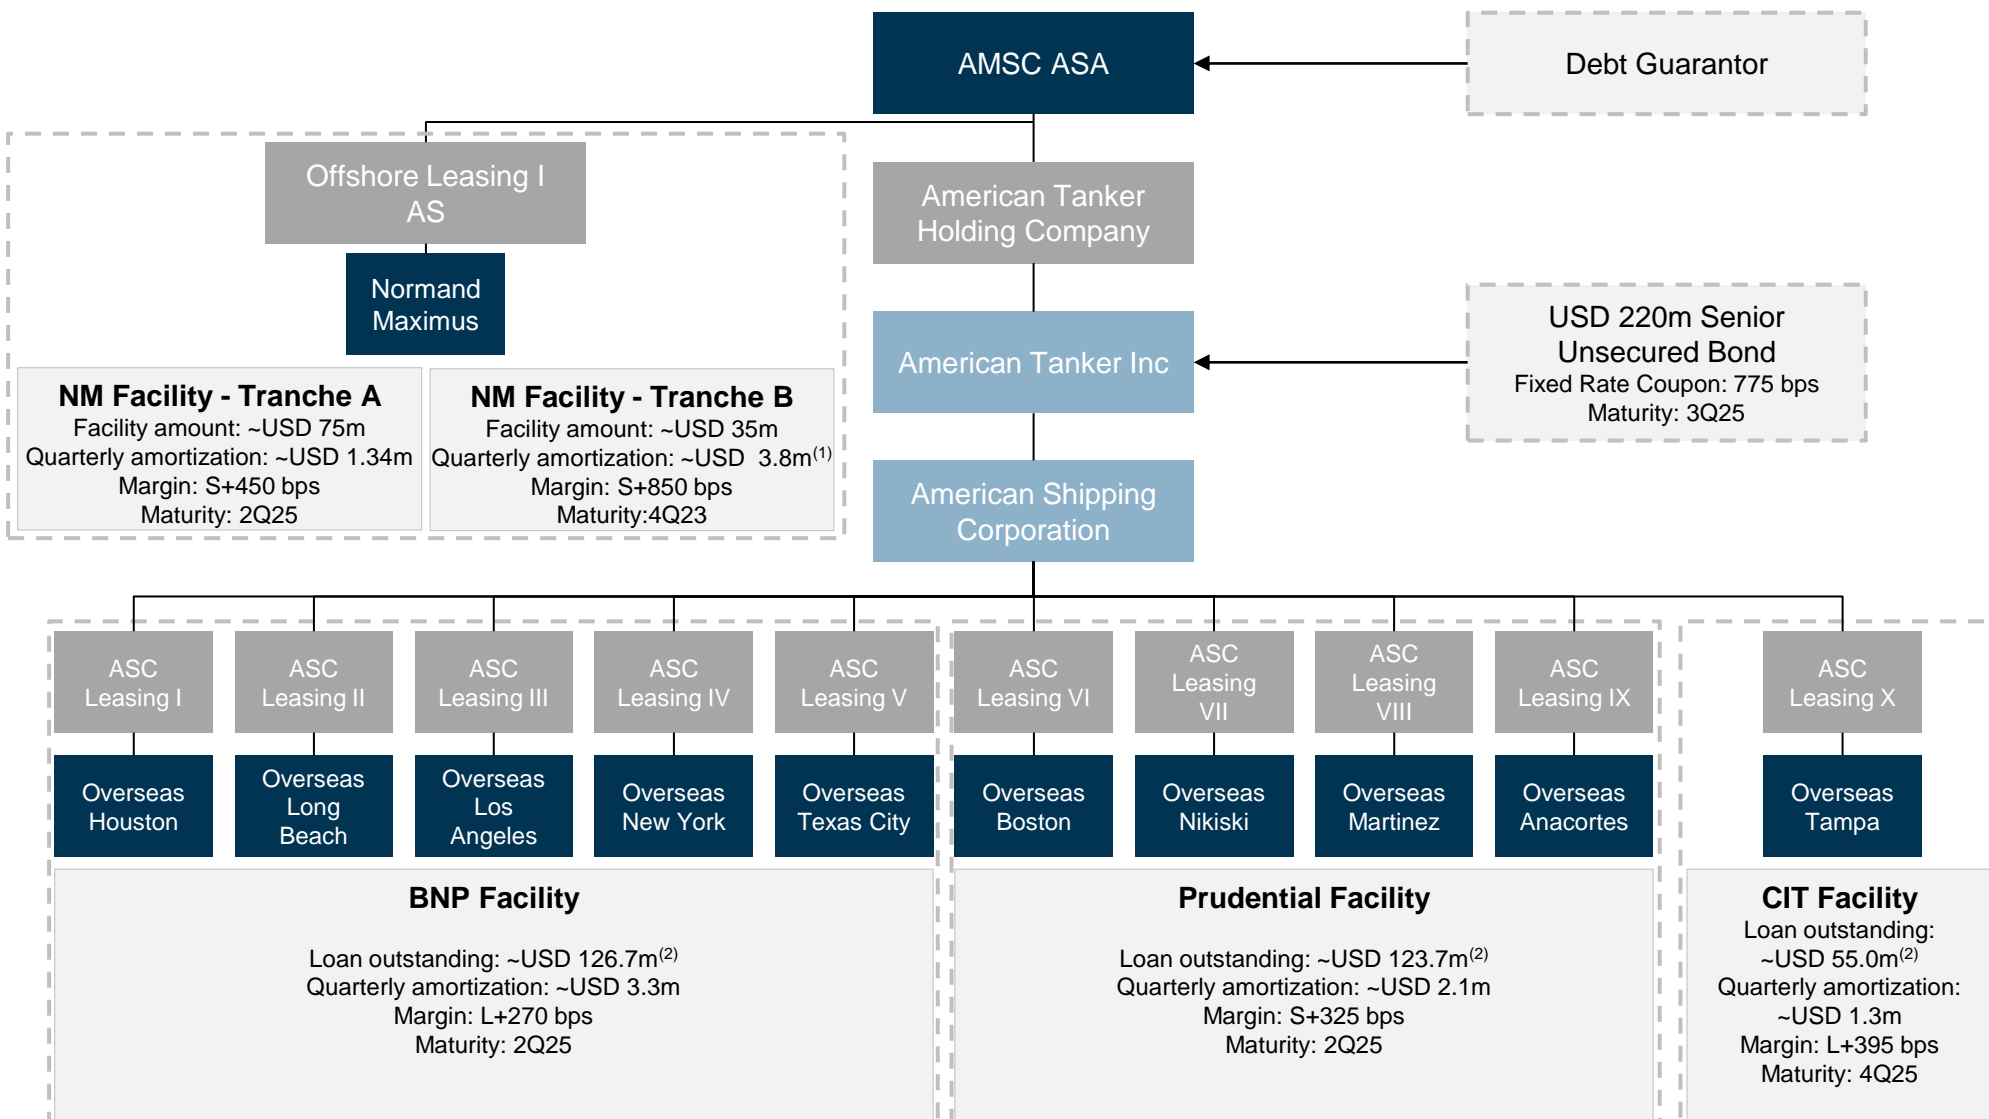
AMSC ASA

Debt Guarantor

Offshore Leasing I AS

Normand Maximus

American Tanker Holding Company

American Tanker Inc

USD 220m Senior Unsecured Bond
Fixed Rate Coupon: 775 bps
Maturity: 3Q25

American Shipping Corporation

NM Facility - Tranche A
Facility amount: ~USD 75m
Quarterly amortization: ~USD 1.34m
Margin: S+450 bps
Maturity: 2Q25

NM Facility - Tranche B
Facility amount: ~USD 35m
Quarterly amortization: ~USD 3.8m$^{(1)}$
Margin: S+850 bps
Maturity:4Q23

ASC Leasing I
ASC Leasing II
ASC Leasing III
ASC Leasing IV
ASC Leasing V
ASC Leasing VI
ASC Leasing VII
ASC Leasing VIII
ASC Leasing IX
ASC Leasing X

Overseas Houston
Overseas Long Beach
Overseas Los Angeles
Overseas New York
Overseas Texas City
Overseas Boston
Overseas Nikiski
Overseas Martinez
Overseas Anacortes
Overseas Tampa

BNP Facility
Loan outstanding: ~USD 126.7m$^{(2)}$
Quarterly amortization: ~USD 3.3m
Margin: L+270 bps
Maturity: 2Q25

Prudential Facility
Loan outstanding: ~USD 123.7m$^{(2)}$
Quarterly amortization: ~USD 2.1m
Margin: S+325 bps
Maturity: 2Q25

CIT Facility
Loan outstanding: ~USD 55.0m$^{(2)}$
Quarterly amortization: ~USD 1.3m
Margin: L+395 bps
Maturity: 4Q25